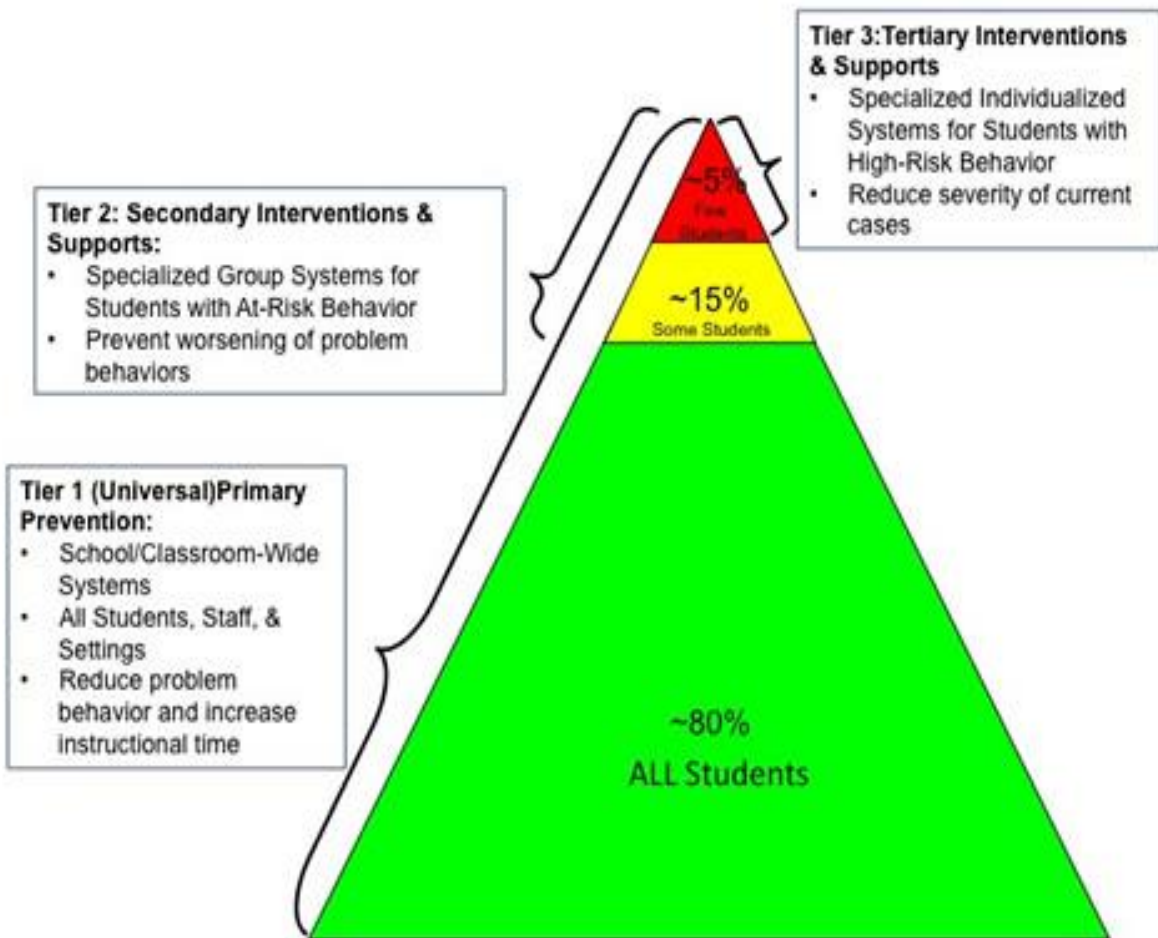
Tier 3:Tertiary Interventions & Supports
• Specialized Individualized Systems for Students with High-Risk Behavior
• Reduce severity of current cases

Tier 2: Secondary Interventions & Supports:
• Specialized Group Systems for Students with At-Risk Behavior
• Prevent worsening of problem behaviors

Tier 1 (Universal)Primary Prevention:
• School/Classroom-Wide Systems
• All Students, Staff, & Settings
• Reduce problem behavior and increase instructional time

~5%
Few Students

~15%
Some Students

~80%
ALL Students